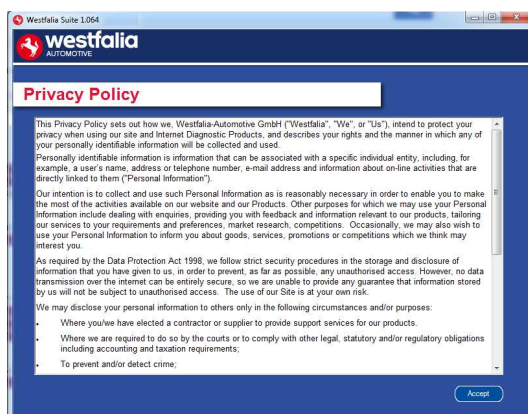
Westfalia Suite 1.064

westfalia
AUTOMOTIVE

Privacy Policy

This Privacy Policy sets out how we, Westfalia-Automotive GmbH ("Westfalia", "We", or "Us"), intend to protect your privacy when using our site and Internet Diagnostic Products, and describes your rights and the manner in which any of your personally identifiable information will be collected and used.

Personally identifiable information is information that can be associated with a specific individual entity, including, for example, a user's name, address or telephone number, e-mail address and information about on-line activities that are directly linked to them ("Personal Information").

Our intention is to collect and use such Personal Information as is reasonably necessary in order to enable you to make the most of the activities available on our website and our Products. Other purposes for which we may use your Personal Information include dealing with enquiries, providing you with feedback and information relevant to our products, tailoring our services to your requirements and preferences, market research, competitions. Occasionally, we may also wish to use your Personal Information to inform you about goods, services, promotions or competitions which we think may interest you.

As required by the Data Protection Act 1998, we follow strict security procedures in the storage and disclosure of information that you have given to us, in order to prevent, as far as possible, any unauthorised access. However, no data transmission over the internet can be entirely secure, so we are unable to provide any guarantee that information stored by us will not be subject to unauthorised access. The use of our Site is at your own risk.

We may disclose your personal information to others only in the following circumstances and/or purposes:

• Where you/we have elected a contractor or supplier to provide support services for our products.

• Where we are required to do so by the courts or to comply with other legal, statutory and/or regulatory obligations including accounting and taxation requirements;

• To prevent and/or detect crime;

Accept